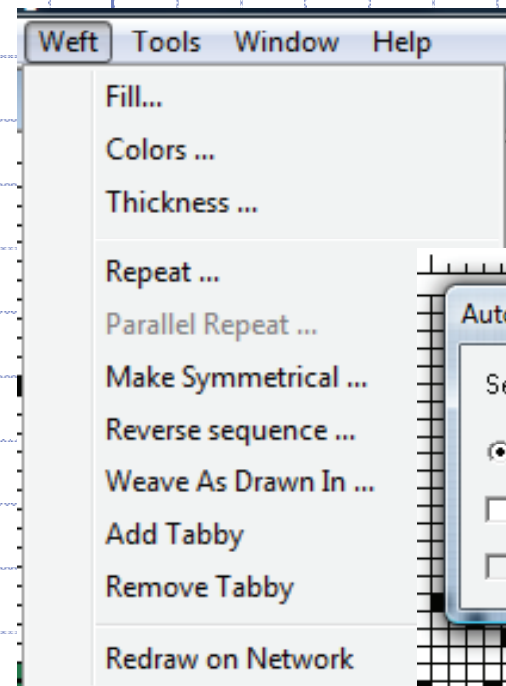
Weft Tools Window Help

Fill...

Colors ...

Thickness ...

Repeat ...

Parallel Repeat ...

Make Symmetrical ...

Reverse sequence ...

Weave As Drawn In ...

Add Tabby

Remove Tabby

Redraw on Network

Auto

Se